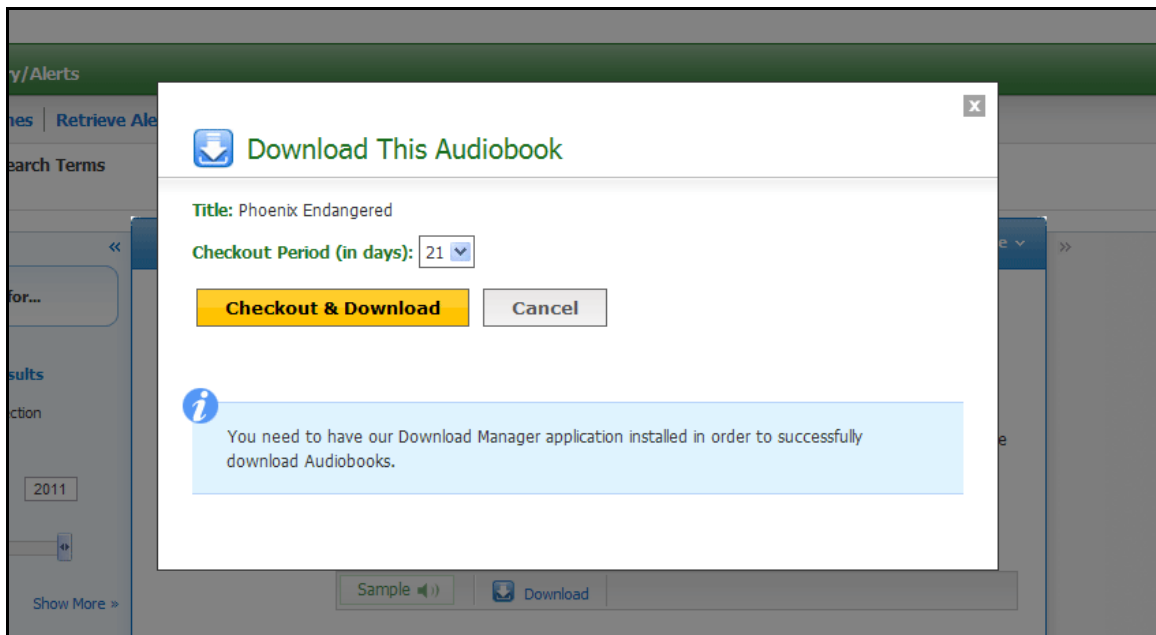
y/Alerts

nes | Retrieve Ale

earch Terms

«

for...

sults

ction

2011

Show More »

e

»

Sample

Download

Download This Audiobook

Title: Phoenix Endangered

Checkout Period (in days): 21

Checkout & Download

Cancel

You need to have our Download Manager application installed in order to successfully download Audiobooks.